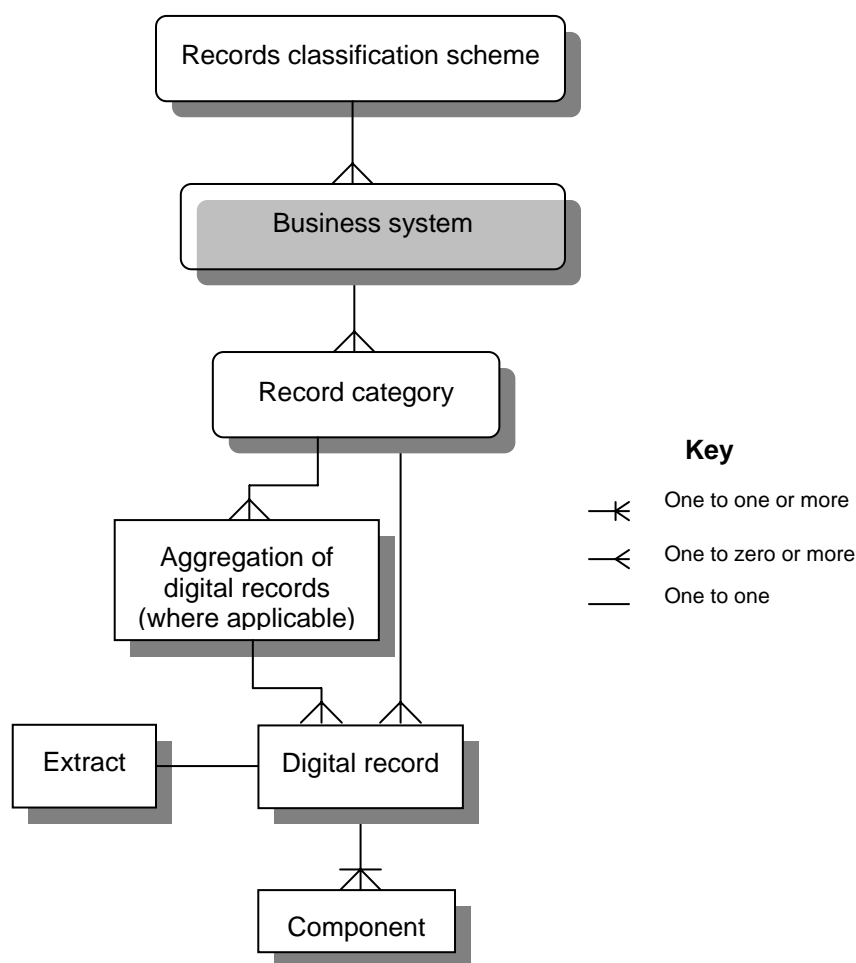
Records classification scheme

Business system

Record category

Key

One to one or more

One to zero or more

One to one

Aggregation of digital records (where applicable)

Extract

Digital record

Component